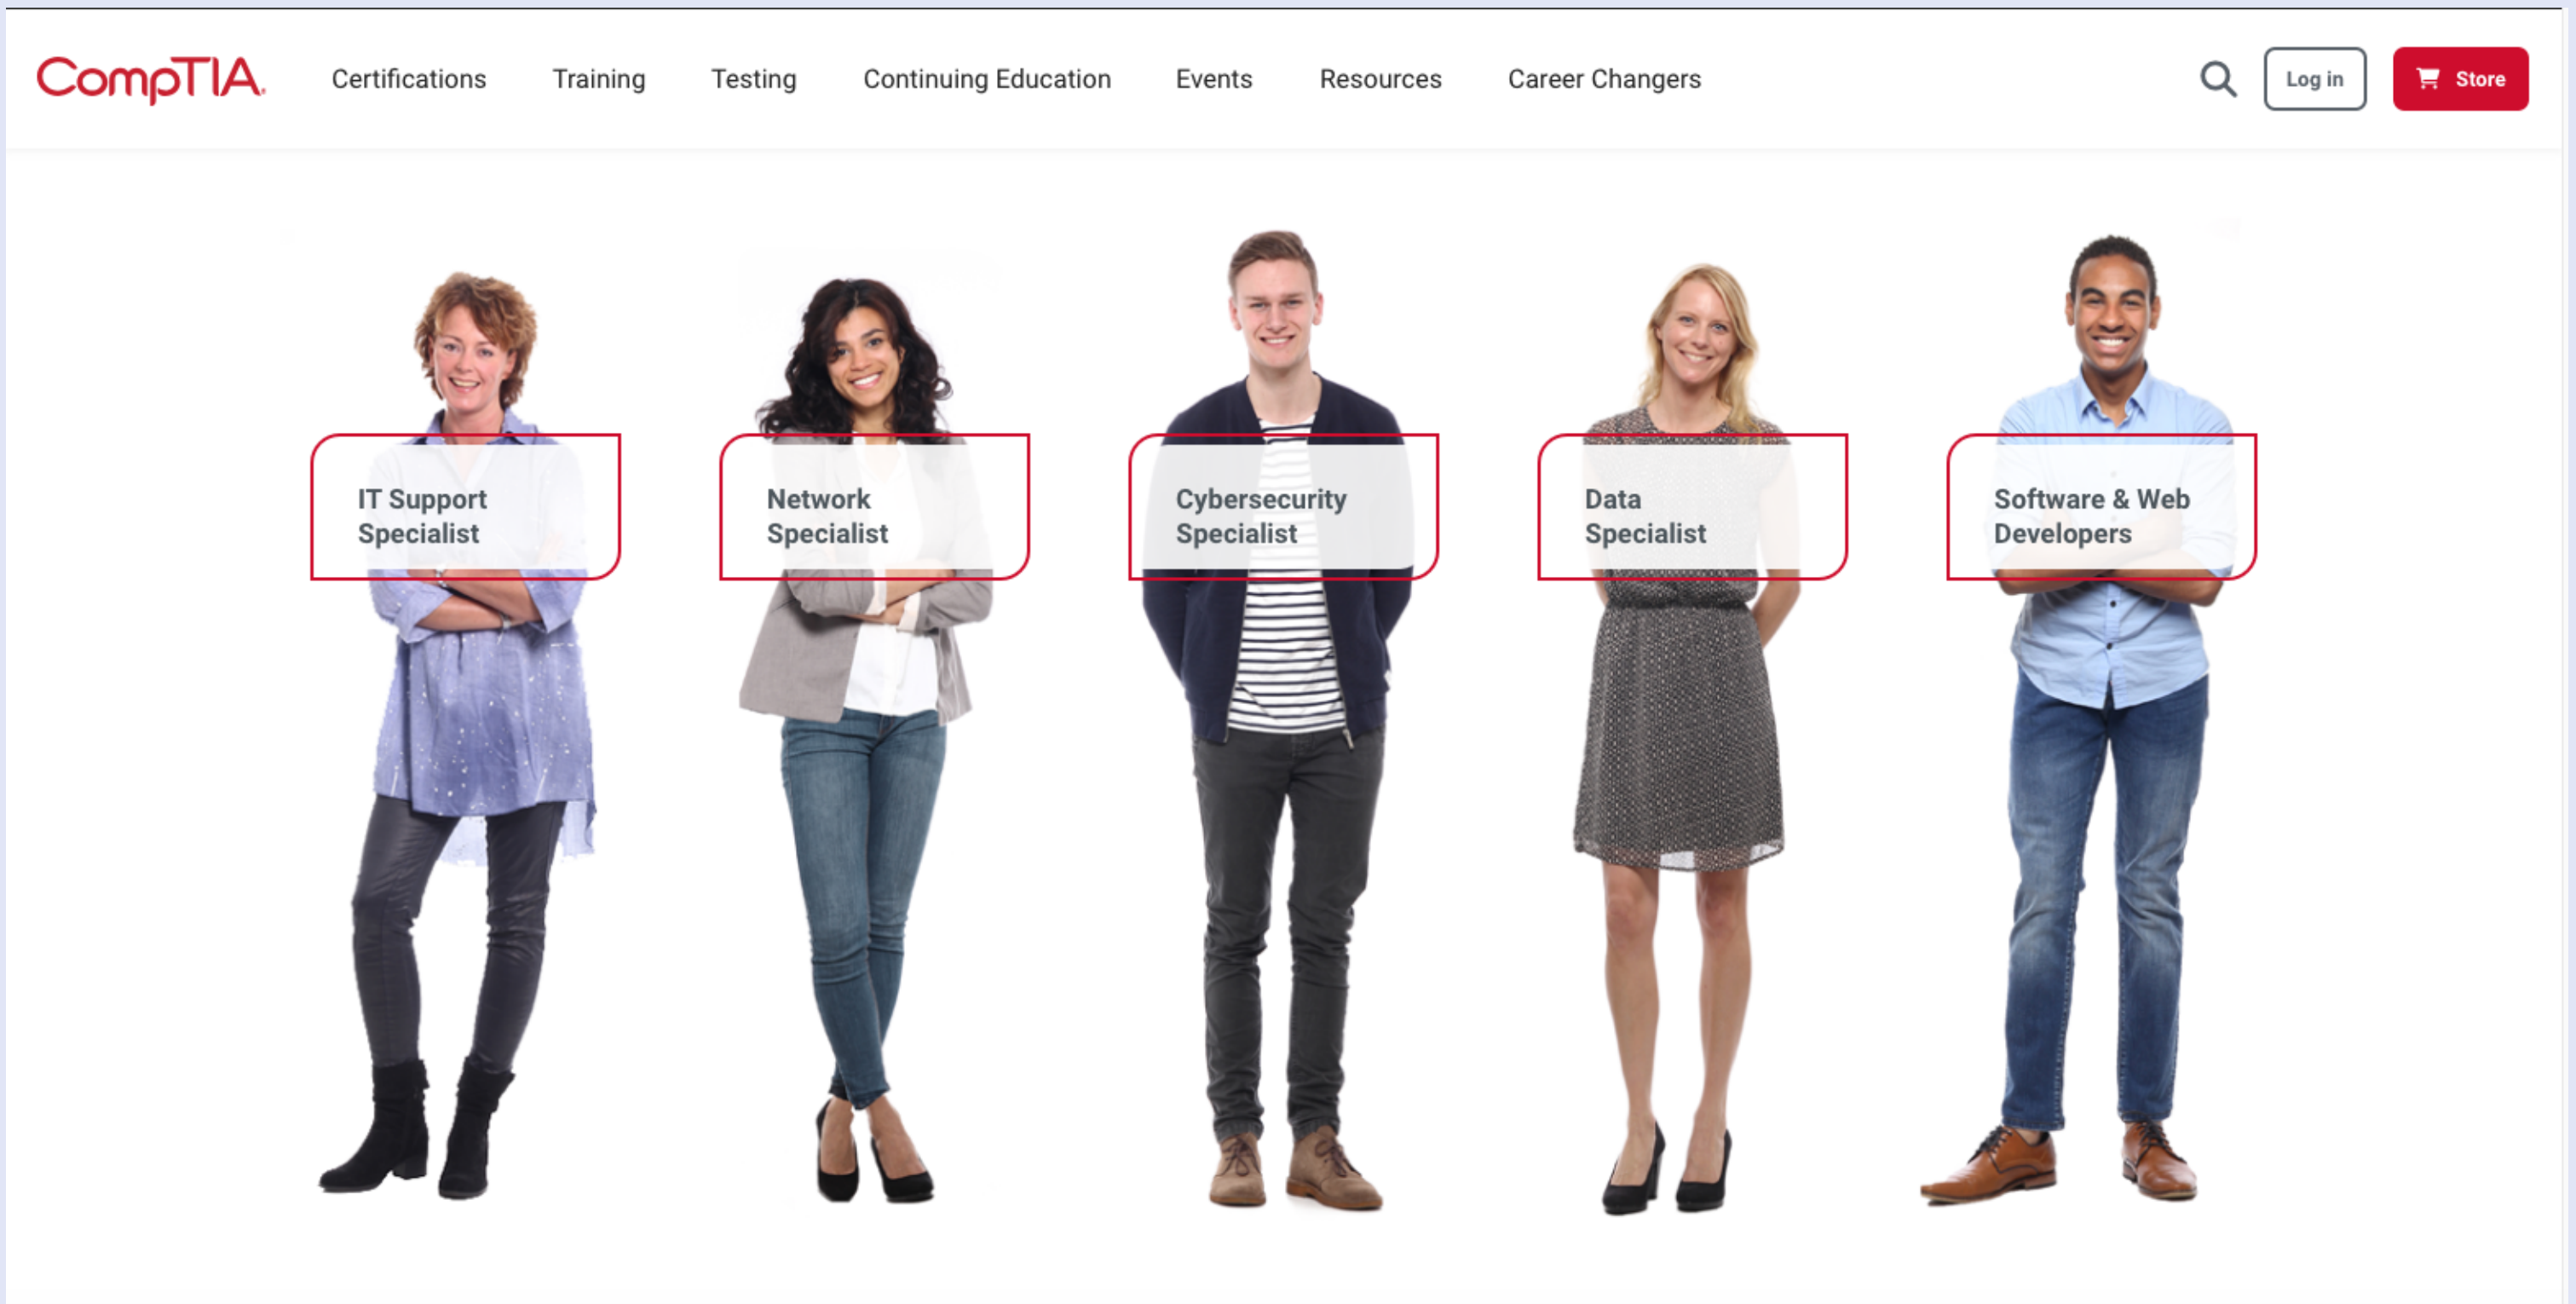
CompTIA.

Certifications Training Testing Continuing Education Events Resources Career Changers

Log in

Store

IT Support Specialist

Network Specialist

Cybersecurity Specialist

Data Specialist

Software & Web Developers